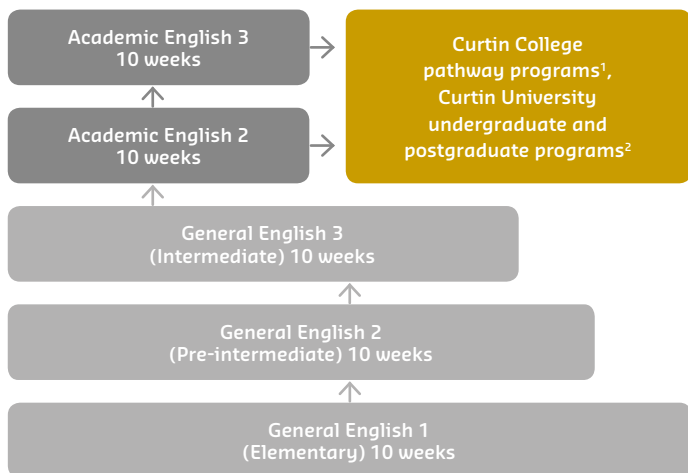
Academic English 3
10 weeks

Curtin College pathway programs$^1$, Curtin University undergraduate and postgraduate programs$^2$

Academic English 2
10 weeks

General English 3
(Intermediate) 10 weeks

General English 2
(Pre-intermediate) 10 weeks

General English 1
(Elementary) 10 weeks